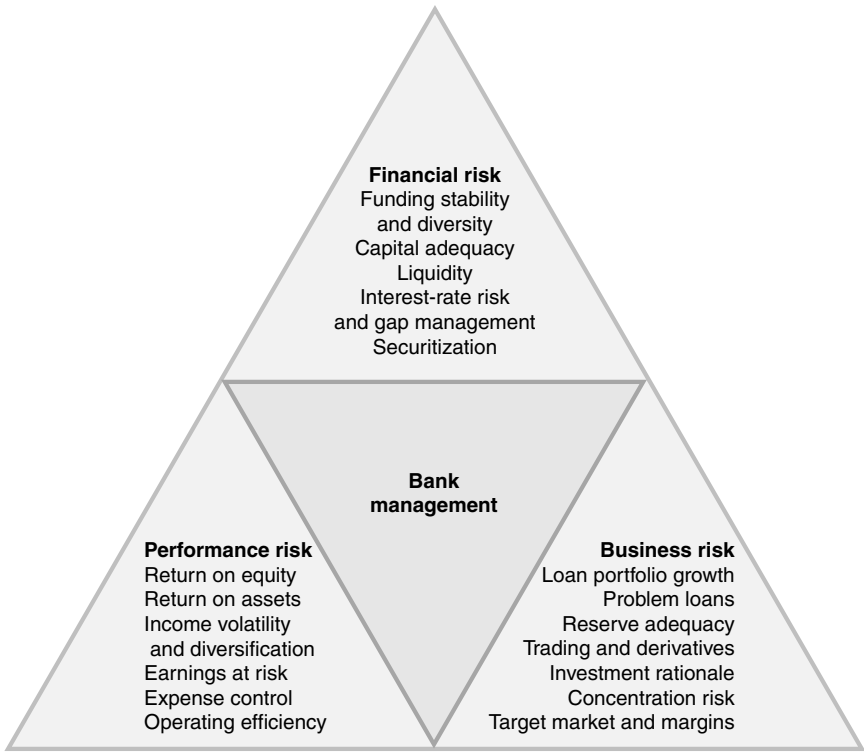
Financial risk
Funding stability and diversity
Capital adequacy
Liquidity
Interest-rate risk and gap management
Securitization

Bank management

Performance risk
Return on equity
Return on assets
Income volatility and diversification
Earnings at risk
Expense control
Operating efficiency

Business risk
Loan portfolio growth
Problem loans
Reserve adequacy
Trading and derivatives
Investment rationale
Concentration risk
Target market and margins